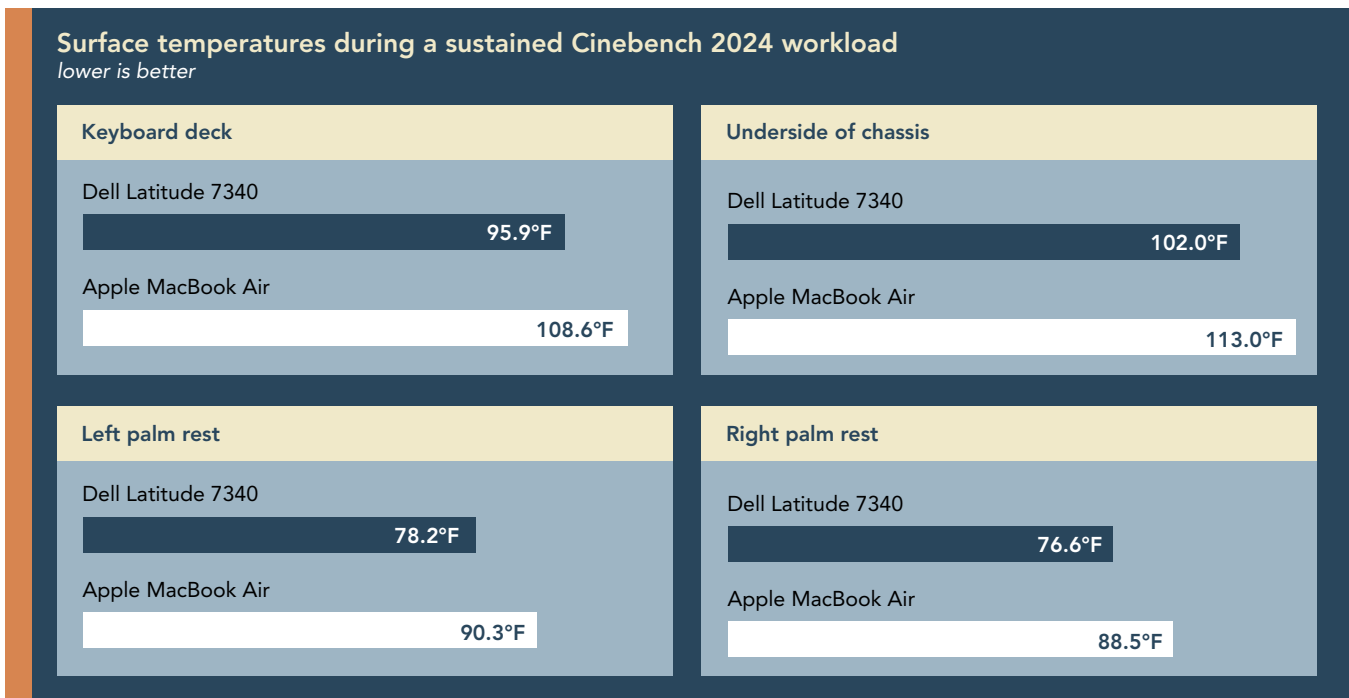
Surface temperatures during a sustained Cinebench 2024 workload
lower is better

Keyboard deck

Dell Latitude 7340
95.9°F

Apple MacBook Air
108.6°F

Underside of chassis

Dell Latitude 7340
102.0°F

Apple MacBook Air
113.0°F

Left palm rest

Dell Latitude 7340
78.2°F

Apple MacBook Air
90.3°F

Right palm rest

Dell Latitude 7340
76.6°F

Apple MacBook Air
88.5°F